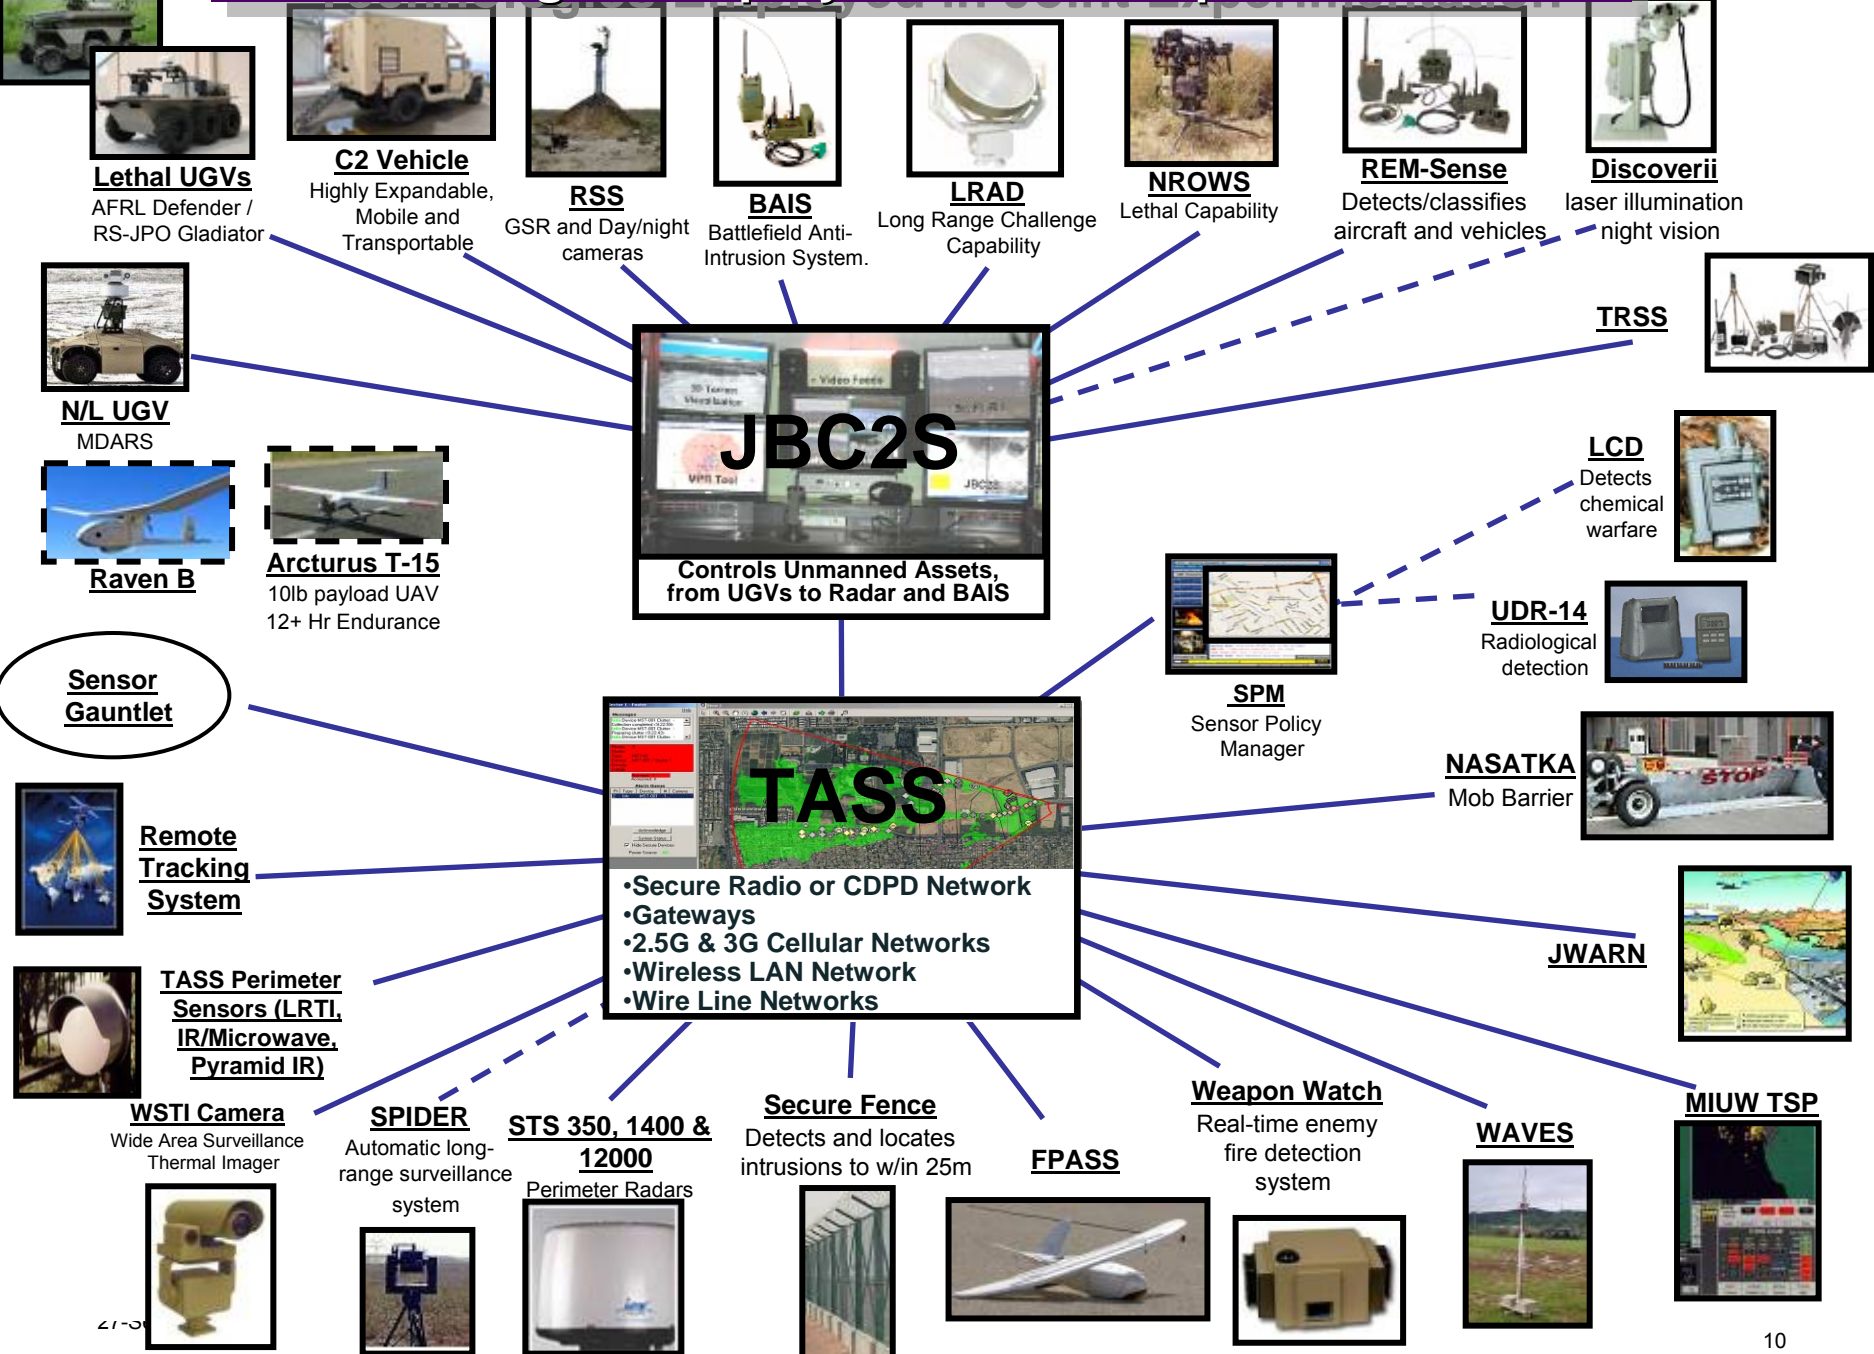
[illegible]

Lethal UGVs
AFRL Defender / RS-JPO Gladiator

C2 Vehicle
Highly Expandable, Mobile and Transportable

RSS
GSR and Day/night cameras

BAIS
Battlefield Anti-Intrusion System.

LRAD
Long Range Challenge Capability

NROWS
Lethal Capability

REM-Sense
Detects/classifies aircraft and vehicles

Discoverii
laser illumination night vision

TRSS

N/L UGV
MDARS

JBC2S
Controls Unmanned Assets, from UGVs to Radar and BAIS

LCD
Detects chemical warfare

Raven B

Arcturus T-15
10lb payload UAV
12+ Hr Endurance

UDR-14
Radiological detection

SPM
Sensor Policy Manager

Sensor Gauntlet

TASS
•Secure Radio or CDPD Network
•Gateways
•2.5G & 3G Cellular Networks
•Wireless LAN Network
•Wire Line Networks

NASATKA
Mob Barrier

Remote Tracking System

JWARN

TASS Perimeter Sensors (LRTI, IR/Microwave, Pyramid IR)

WSTI Camera
Wide Area Surveillance Thermal Imager

SPIDER
Automatic long-range surveillance system

STS 350, 1400 & 12000
Perimeter Radars

Secure Fence
Detects and locates intrusions to w/in 25m

FPASS

Weapon Watch
Real-time enemy fire detection system

WAVES

MIUW TSP

27-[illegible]

10